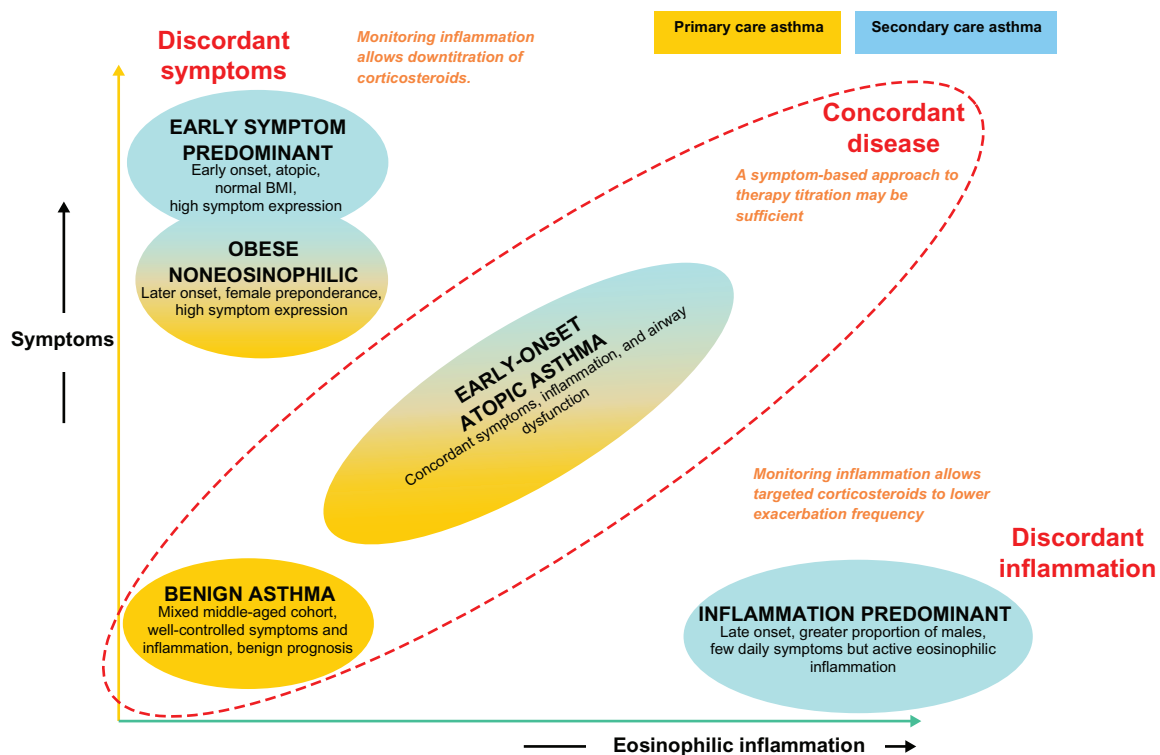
Discordant symptoms

Monitoring inflammation allows downtitration of corticosteroids.

Primary care asthma

Secondary care asthma

Concordant disease

A symptom-based approach to therapy titration may be sufficient

EARLY SYMPTOM PREDOMINANT
Early onset, atopic, normal BMI, high symptom expression

OBESE NONEOSINOPHILIC
Later onset, female preponderance, high symptom expression

Symptoms

EARLY-ONSET ATOPIC ASTHMA
Concordant symptoms, inflammation, and airway dysfunction

Monitoring inflammation allows targeted corticosteroids to lower exacerbation frequency

Discordant inflammation

BENIGN ASTHMA
Mixed middle-aged cohort, well-controlled symptoms and inflammation, benign prognosis

INFLAMMATION PREDOMINANT
Late onset, greater proportion of males, few daily symptoms but active eosinophilic inflammation

Eosinophilic inflammation